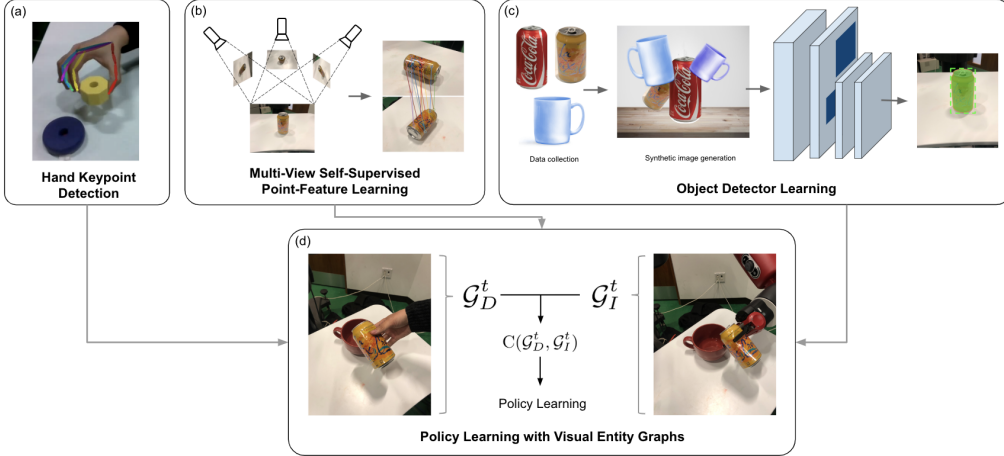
(a)

Hand Keypoint Detection

(b)

Multi-View Self-Supervised Point-Feature Learning

(c)

Data collection

Synthetic image generation

Object Detector Learning

(d)

$\mathcal{G}_D^t$

$\mathcal{G}_I^t$

$\mathrm{C}(\mathcal{G}_D^t, \mathcal{G}_I^t)$

Policy Learning

Policy Learning with Visual Entity Graphs